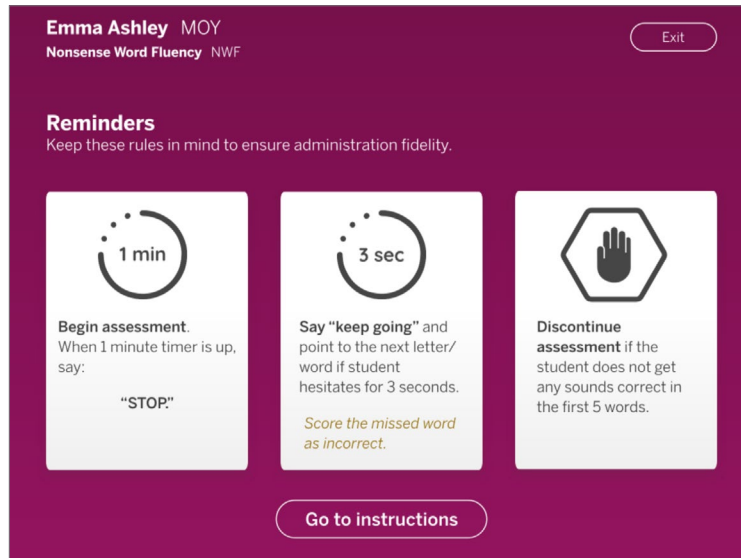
Emma Ashley MOY
Nonsense Word Fluency NWF

Exit

Reminders
Keep these rules in mind to ensure administration fidelity.

1 min

Begin assessment. When 1 minute timer is up, say:

"STOP."

3 sec

Say "keep going" and point to the next letter/ word if student hesitates for 3 seconds.

Score the missed word as incorrect.

Discontinue assessment if the student does not get any sounds correct in the first 5 words.

Go to instructions